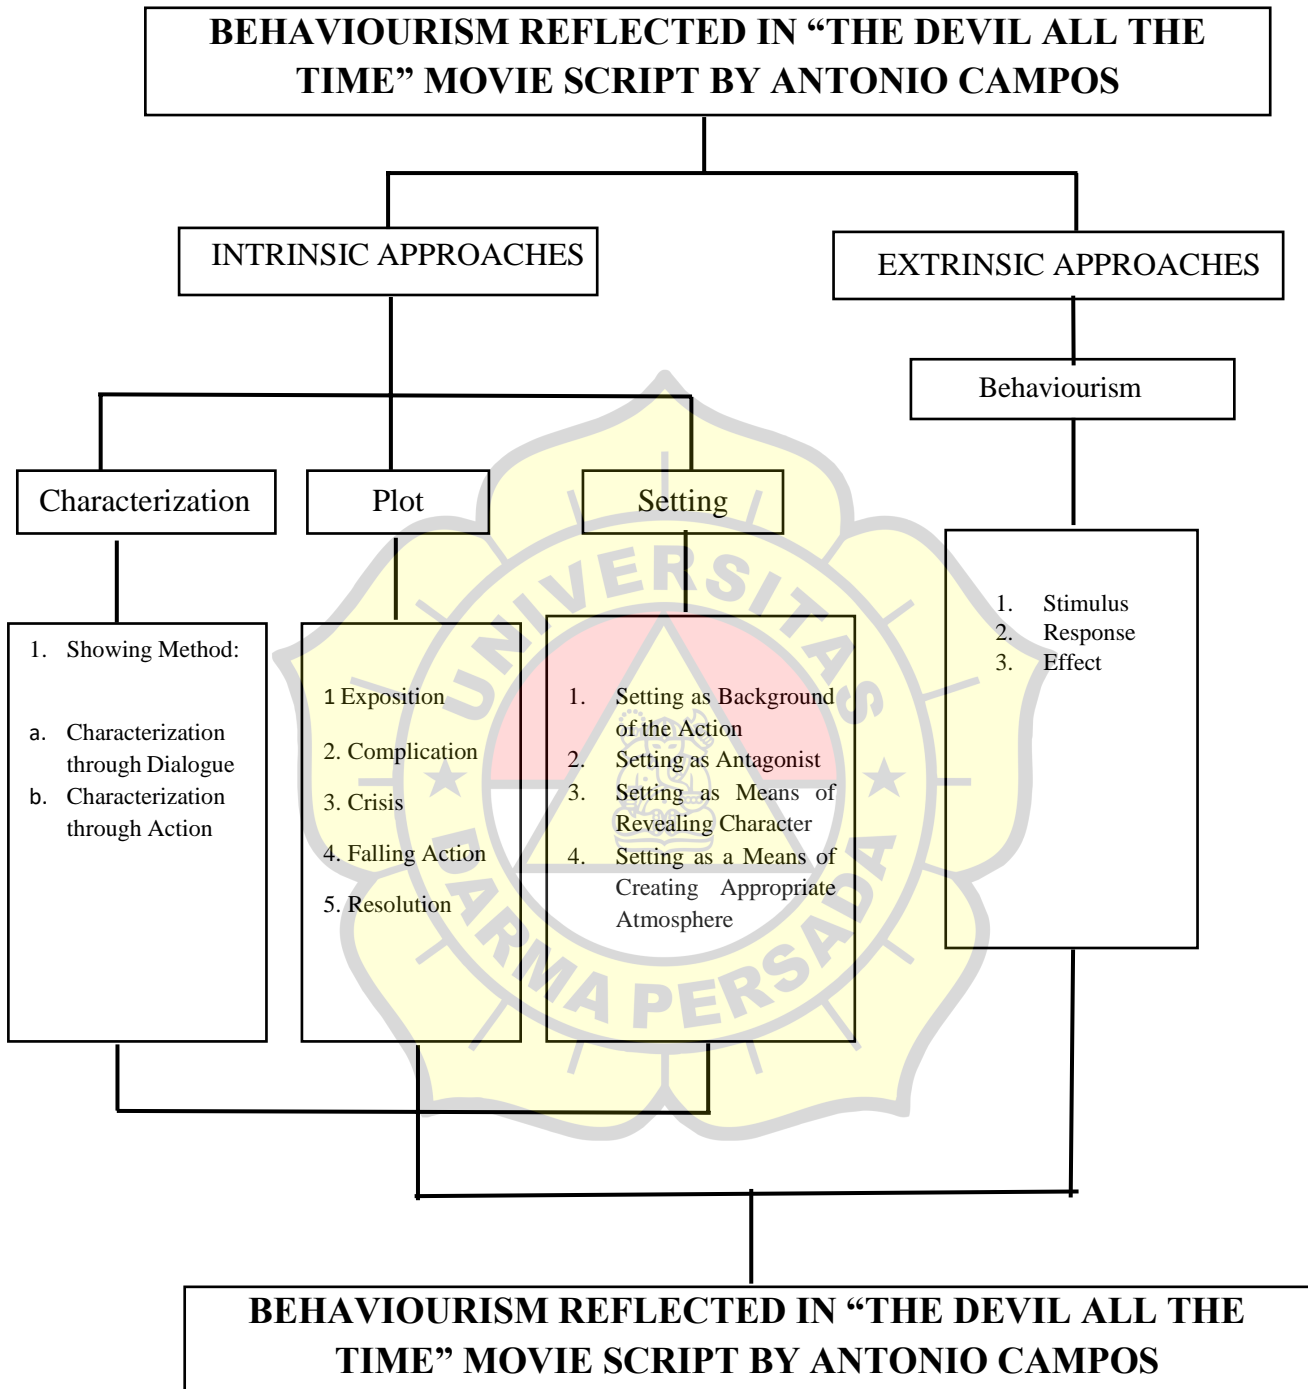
BEHAVIOURISM REFLECTED IN "THE DEVIL ALL THE TIME" MOVIE SCRIPT BY ANTONIO CAMPOS

INTRINSIC APPROACHES

EXTRINSIC APPROACHES

Behaviourism

Characterization

Plot

Setting

1. Showing Method:

a. Characterization through Dialogue
b. Characterization through Action

1 Exposition
2. Complication
3. Crisis
4. Falling Action
5. Resolution

1. Setting as Background of the Action
2. Setting as Antagonist
3. Setting as Means of Revealing Character
4. Setting as a Means of Creating Appropriate Atmosphere

1. Stimulus
2. Response
3. Effect

UNIVERSITAS DARMA PERSADA

BEHAVIOURISM REFLECTED IN "THE DEVIL ALL THE TIME" MOVIE SCRIPT BY ANTONIO CAMPOS